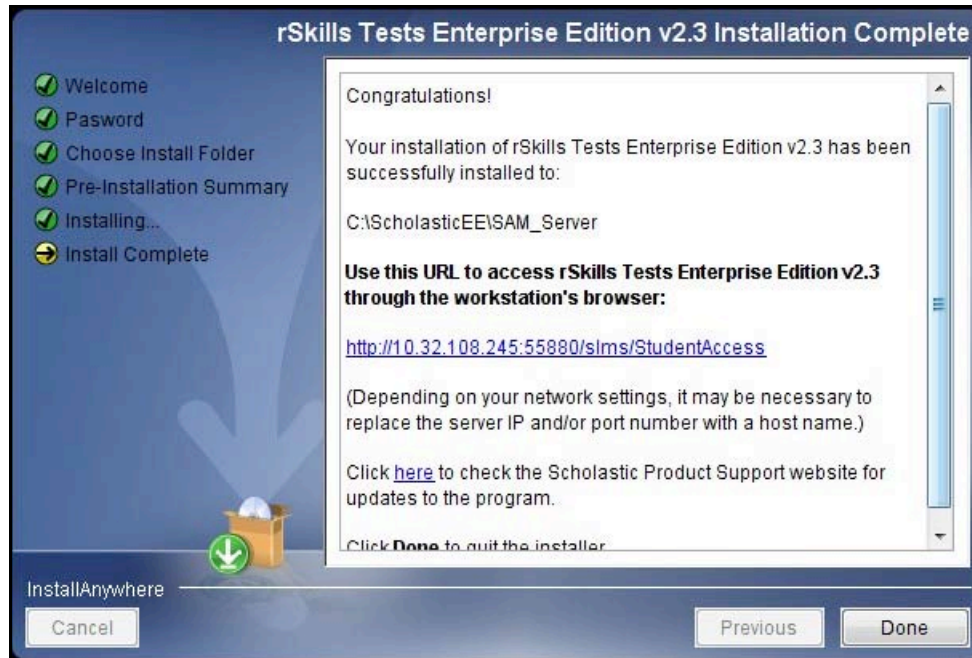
rSkills Tests Enterprise Edition v2.3 Installation Complete

Welcome
Pasword
Choose Install Folder
Pre-Installation Summary
Installing...
Install Complete

Congratulations!

Your installation of rSkills Tests Enterprise Edition v2.3 has been successfully installed to:

C:\ScholasticEE\SAM_Server

**Use this URL to access rSkills Tests Enterprise Edition v2.3 through the workstation's browser:**

http://10.32.108.245:55880/slms/StudentAccess

(Depending on your network settings, it may be necessary to replace the server IP and/or port number with a host name.)

Click here to check the Scholastic Product Support website for updates to the program.

Click **Done** to quit the installer.

InstallAnywhere

Cancel

Previous

Done